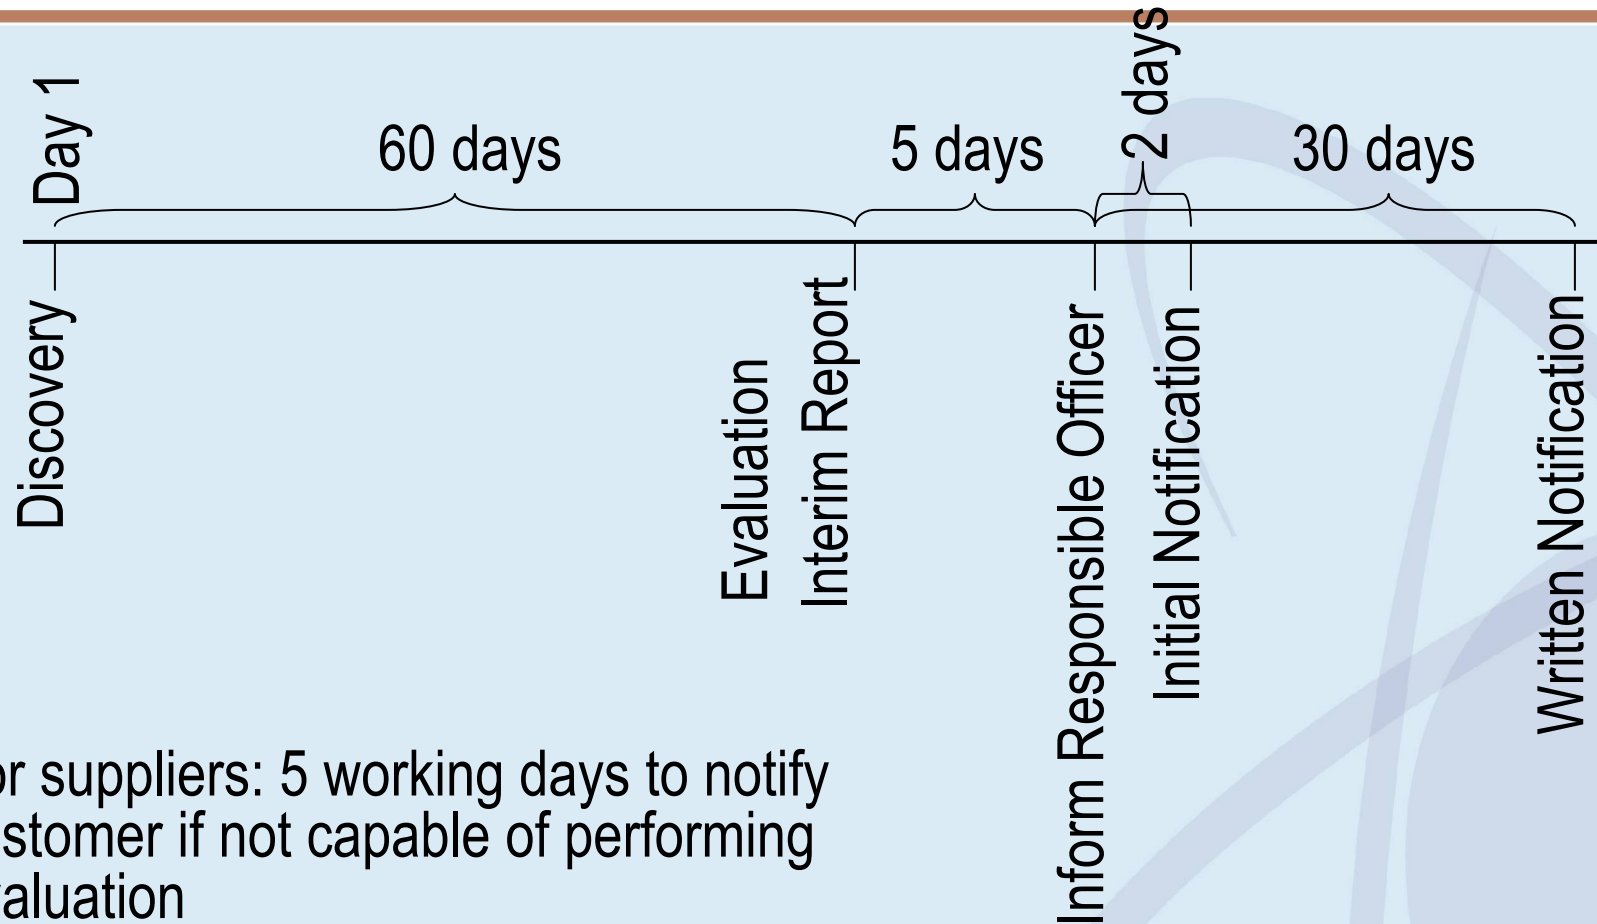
Day 1

60 days

5 days

2 days

30 days

Discovery

Evaluation
Interim Report

Inform Responsible Officer

Initial Notification

Written Notification

r suppliers: 5 working days to notify stomer if not capable of performing aluation